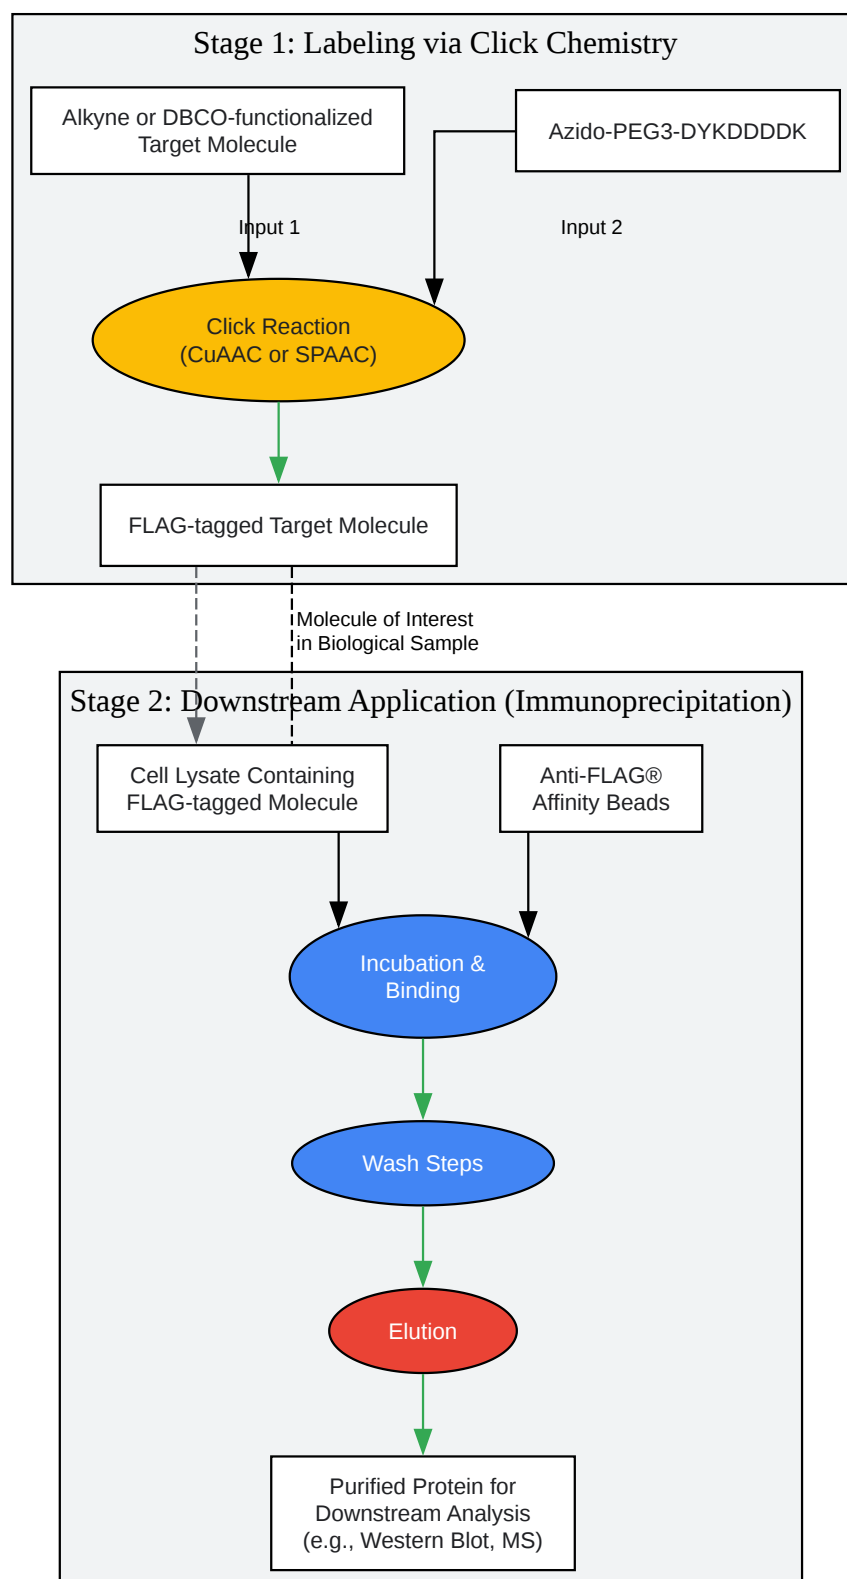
Stage 1: Labeling via Click Chemistry

Alkyne or DBCO-functionalized Target Molecule

Azido-PEG3-DYKDDDDK

Input 1

Input 2

Click Reaction (CuAAC or SPAAC)

FLAG-tagged Target Molecule

Molecule of Interest in Biological Sample

Stage 2: Downstream Application (Immunoprecipitation)

Cell Lysate Containing FLAG-tagged Molecule

Anti-FLAG® Affinity Beads

Incubation & Binding

Wash Steps

Elution

Purified Protein for Downstream Analysis (e.g., Western Blot, MS)